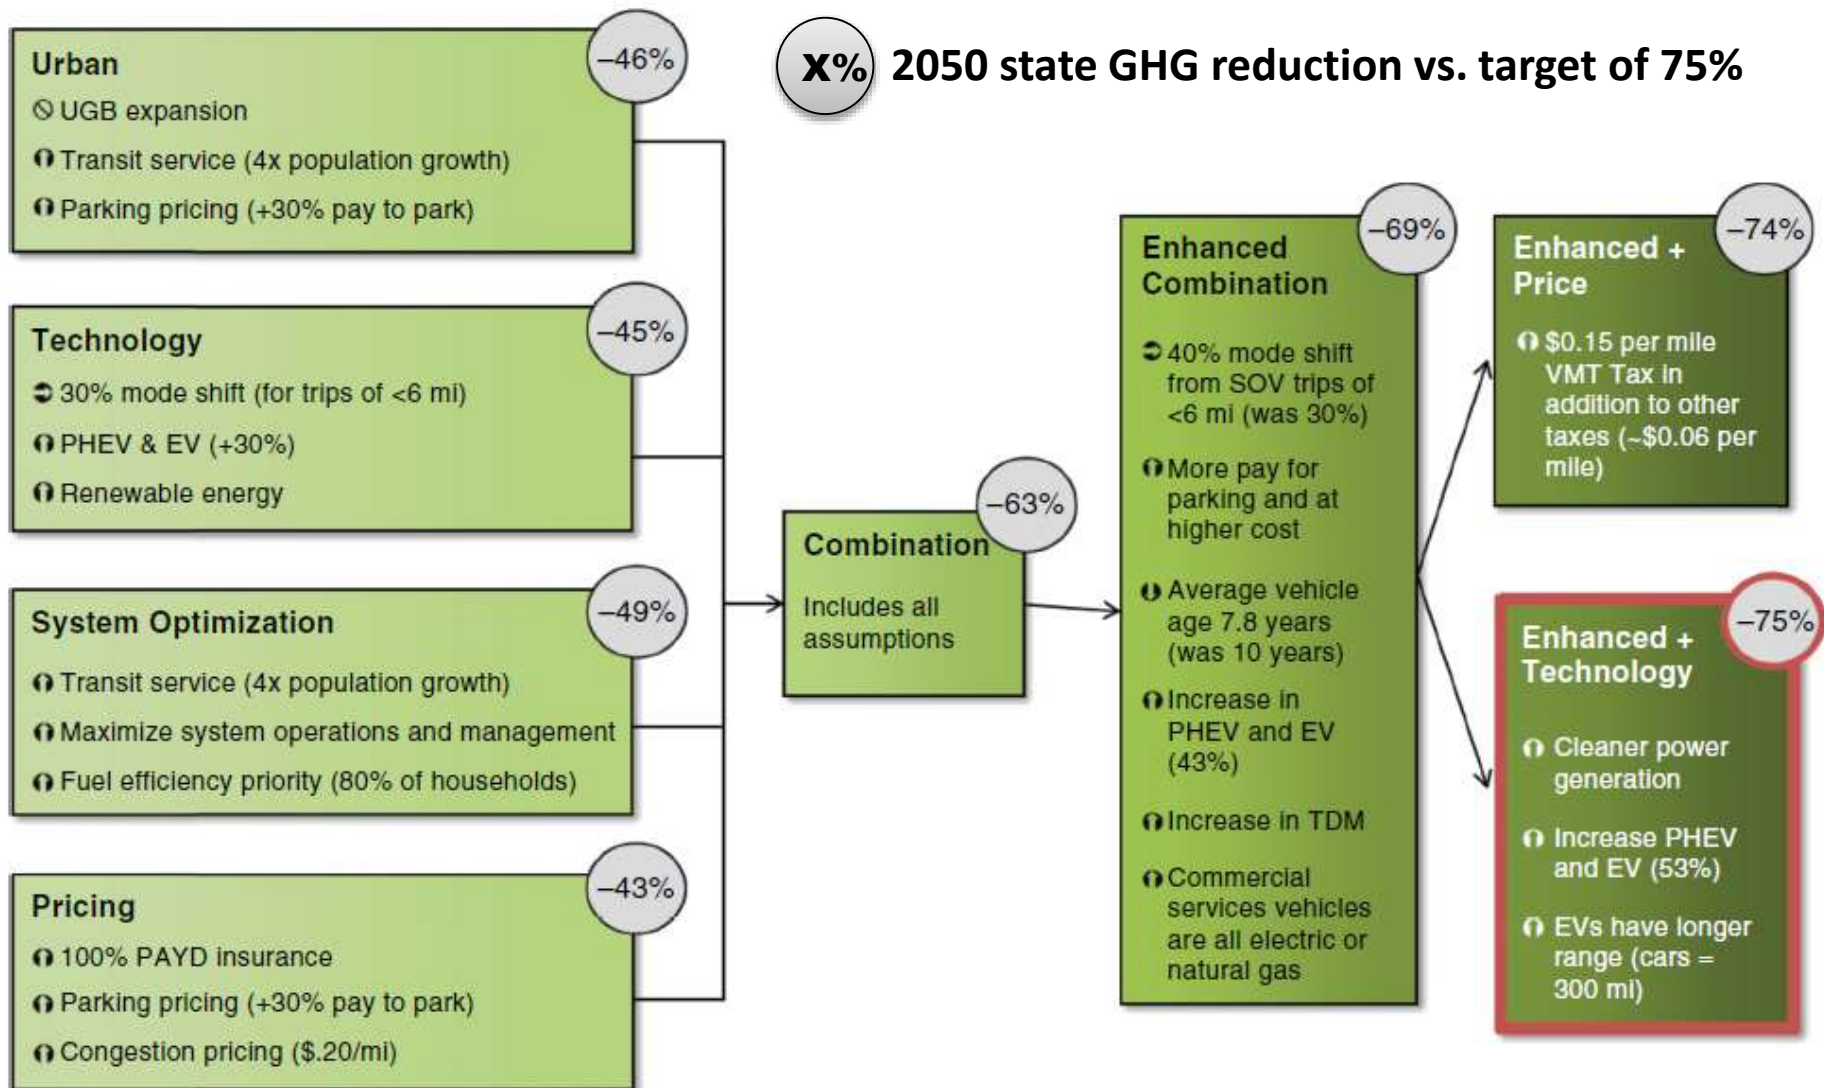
x% 2050 state GHG reduction vs. target of 75%

Urban
–46%
UGB expansion
Transit service (4x population growth)
Parking pricing (+30% pay to park)

Technology
–45%
30% mode shift (for trips of <6 mi)
PHEV & EV (+30%)
Renewable energy

System Optimization
–49%
Transit service (4x population growth)
Maximize system operations and management
Fuel efficiency priority (80% of households)

Pricing
–43%
100% PAYD insurance
Parking pricing (+30% pay to park)
Congestion pricing ($.20/mi)

Combination
–63%
Includes all assumptions

Enhanced Combination
–69%
40% mode shift from SOV trips of <6 mi (was 30%)
More pay for parking and at higher cost
Average vehicle age 7.8 years (was 10 years)
Increase in PHEV and EV (43%)
Increase in TDM
Commercial services vehicles are all electric or natural gas

Enhanced + Price
–74%
$0.15 per mile VMT Tax in addition to other taxes (~$0.06 per mile)

Enhanced + Technology
–75%
Cleaner power generation
Increase PHEV and EV (53%)
EVs have longer range (cars = 300 mi)